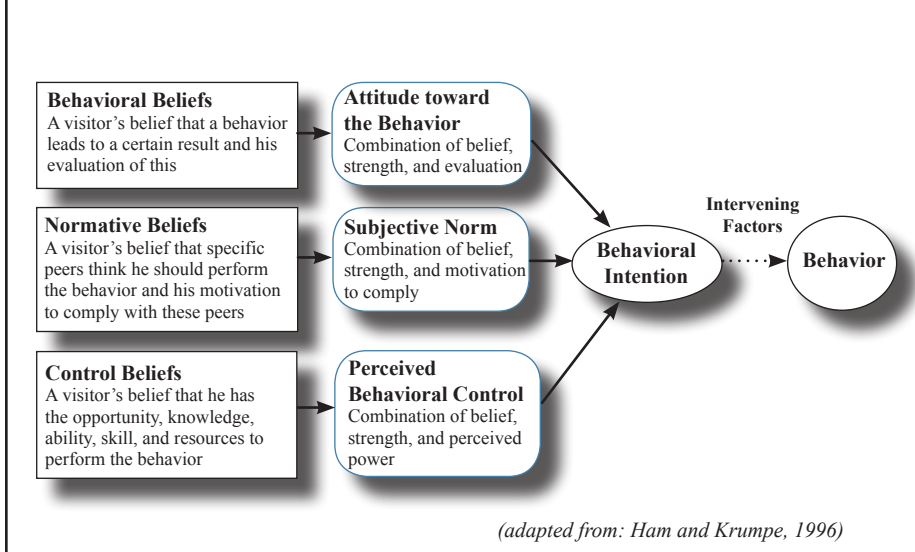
**Behavioral Beliefs**
A visitor's belief that a behavior leads to a certain result and his evaluation of this

**Attitude toward the Behavior**
Combination of belief, strength, and evaluation

**Normative Beliefs**
A visitor's belief that specific peers think he should perform the behavior and his motivation to comply with these peers

**Subjective Norm**
Combination of belief, strength, and motivation to comply

**Control Beliefs**
A visitor's belief that he has the opportunity, knowledge, ability, skill, and resources to perform the behavior

**Perceived Behavioral Control**
Combination of belief, strength, and perceived power

**Behavioral Intention**

**Intervening Factors**

**Behavior**

(adapted from: Ham and Krumpe, 1996)